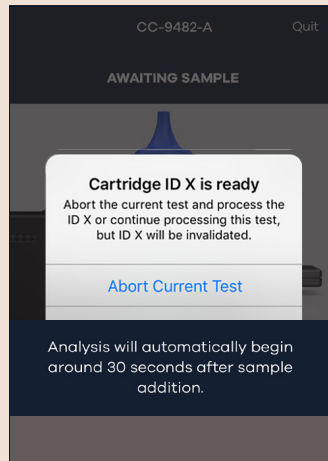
CC-9482-A

Quit

AWAITING SAMPLE

Cartridge ID X is ready

Abort the current test and process the ID X or continue processing this test, but ID X will be invalidated.

Abort Current Test

Analysis will automatically begin around 30 seconds after sample addition.